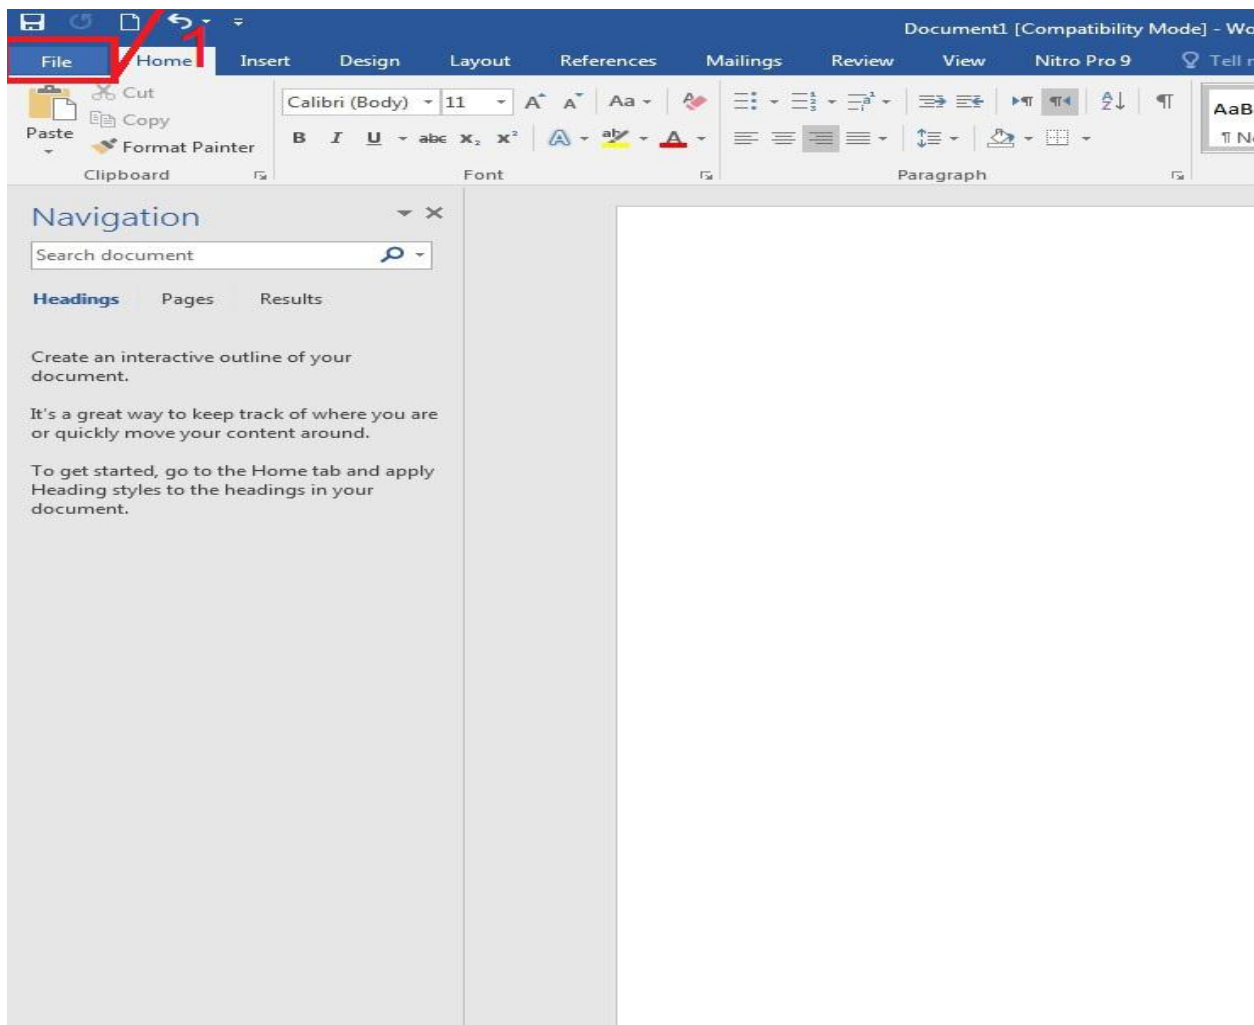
Document1 [Compatibility Mode] - Wo

File 1 Home Insert Design Layout References Mailings Review View Nitro Pro 9 Tell r

Cut
Copy
Paste
Format Painter
Clipboard

Calibri (Body) 11
B I U abc $x_2$ $x^2$
Font

Paragraph

AaB
¶ N

Navigation

Search document

Headings Pages Results

Create an interactive outline of your document.

It's a great way to keep track of where you are or quickly move your content around.

To get started, go to the Home tab and apply Heading styles to the headings in your document.